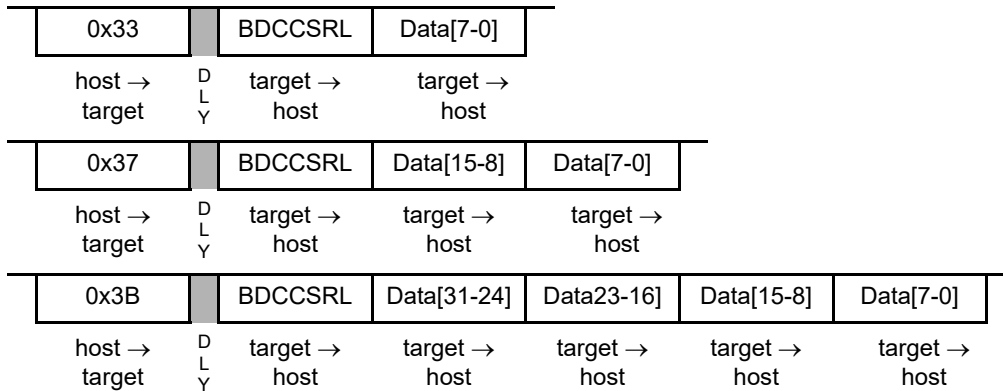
| 0x33 | | BDCCSRL | Data[7-0] |
|---|---|---|---|
| host → target | D L Y | target → host | target → host |

| 0x37 | | BDCCSRL | Data[15-8] | Data[7-0] |
|---|---|---|---|---|
| host → target | D L Y | target → host | target → host | target → host |

| 0x3B | | BDCCSRL | Data[31-24] | Data23-16] | Data[15-8] | Data[7-0] |
|---|---|---|---|---|---|---|
| host → target | D L Y | target → host | target → host | target → host | target → host | target → host |